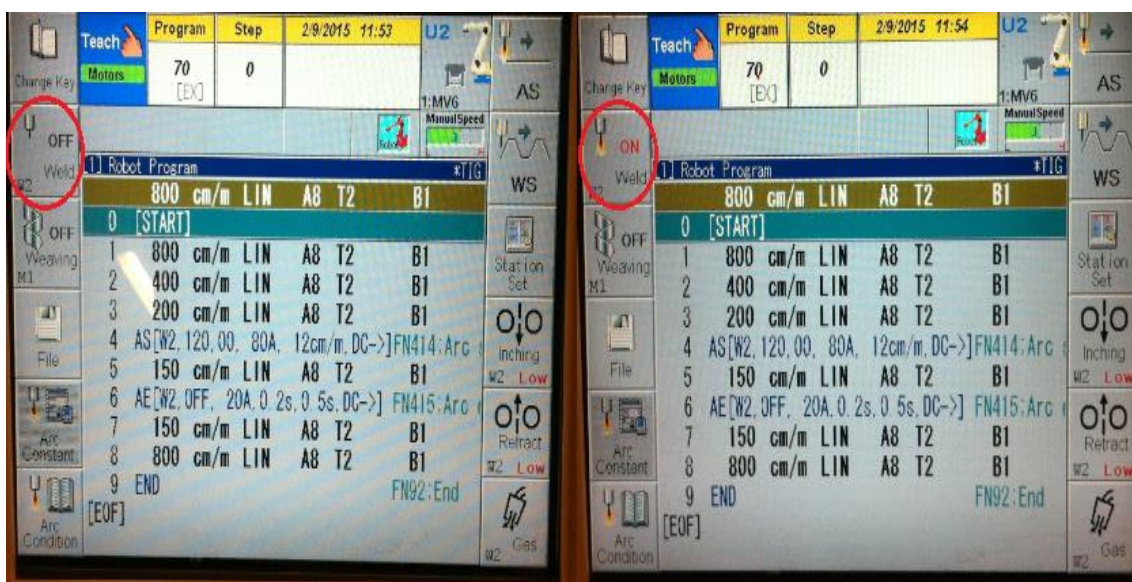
Change Key

Teach

Motors

| Program | Step | 2/9/2015 11:53 |
|---|---|---|
| 70 [EX] | 0 | |

U2

1:MV6

AS

ManualSpeed

OFF Weld W2

Robot

1] Robot Program *TIG

800 cm/m LIN A8 T2 B1

0 [START]

1 800 cm/m LIN A8 T2 B1

2 400 cm/m LIN A8 T2 B1

3 200 cm/m LIN A8 T2 B1

4 AS[W2, 120, 00, 80A, 12cm/m, DC->]FN414:Arc

5 150 cm/m LIN A8 T2 B1

6 AE[W2, OFF, 20A, 0.2s, 0.5s, DC->] FN415:Arc

7 150 cm/m LIN A8 T2 B1

8 800 cm/m LIN A8 T2 B1

9 END FN92:End

[EOF]

WS

OFF Weaving M1

Station Set

File

Inching W2 Low

Arc Constant

Retract W2 Low

Arc Condition

Gas W2

Change Key

Teach

Motors

| Program | Step | 2/9/2015 11:54 |
|---|---|---|
| 70 [EX] | 0 | |

U2

1:MV6

AS

ManualSpeed

ON Weld W2

Robot

1] Robot Program *TIG

800 cm/m LIN A8 T2 B1

0 [START]

1 800 cm/m LIN A8 T2 B1

2 400 cm/m LIN A8 T2 B1

3 200 cm/m LIN A8 T2 B1

4 AS[W2, 120, 00, 80A, 12cm/m, DC->]FN414:Arc

5 150 cm/m LIN A8 T2 B1

6 AE[W2, OFF, 20A, 0.2s, 0.5s, DC->] FN415:Arc

7 150 cm/m LIN A8 T2 B1

8 800 cm/m LIN A8 T2 B1

9 END FN92:End

[EOF]

WS

OFF Weaving M1

Station Set

File

Inching W2 Low

Arc Constant

Retract W2 Low

Arc Condition

Gas W2